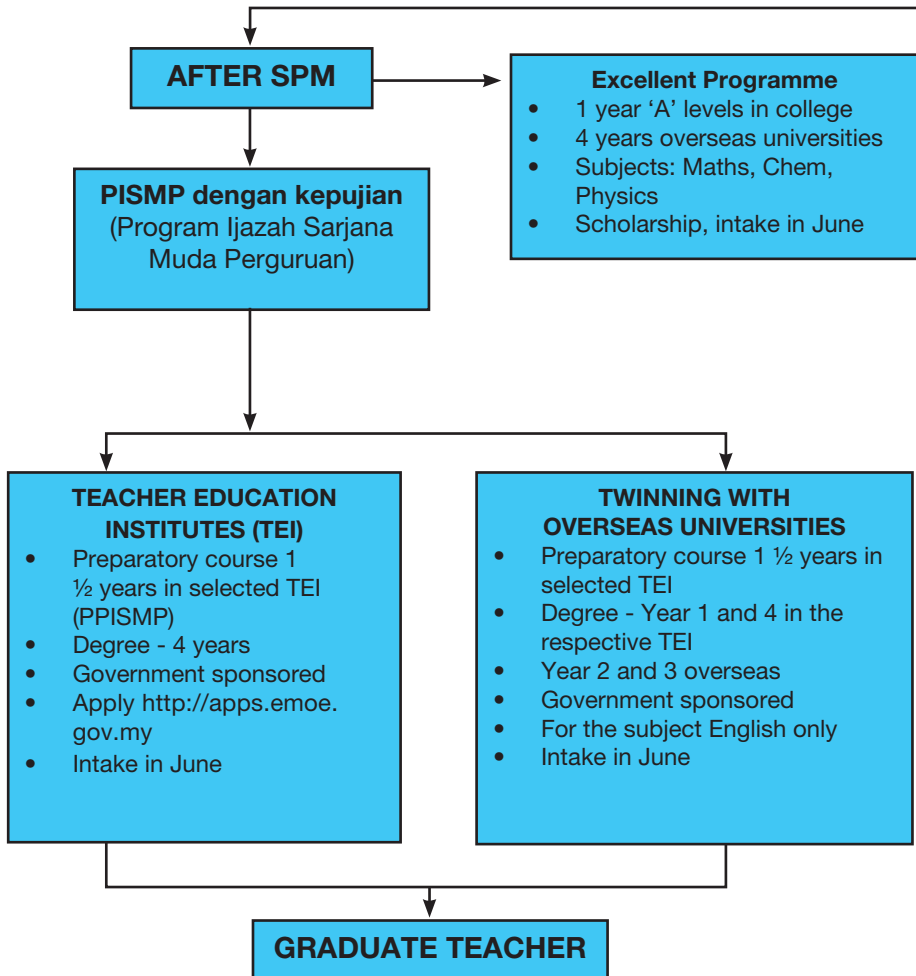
AFTER SPM

Excellent Programme
- 1 year 'A' levels in college
- 4 years overseas universities
- Subjects: Maths, Chem, Physics
- Scholarship, intake in June

PISMP dengan kepujian
(Program Ijazah Sarjana Muda Perguruan)

TEACHER EDUCATION INSTITUTES (TEI)
- Preparatory course 1 ½ years in selected TEI (PPISMP)
- Degree - 4 years
- Government sponsored
- Apply http://apps.emoe.gov.my
- Intake in June

TWINNING WITH OVERSEAS UNIVERSITIES
- Preparatory course 1 ½ years in selected TEI
- Degree - Year 1 and 4 in the respective TEI
- Year 2 and 3 overseas
- Government sponsored
- For the subject English only
- Intake in June

GRADUATE TEACHER